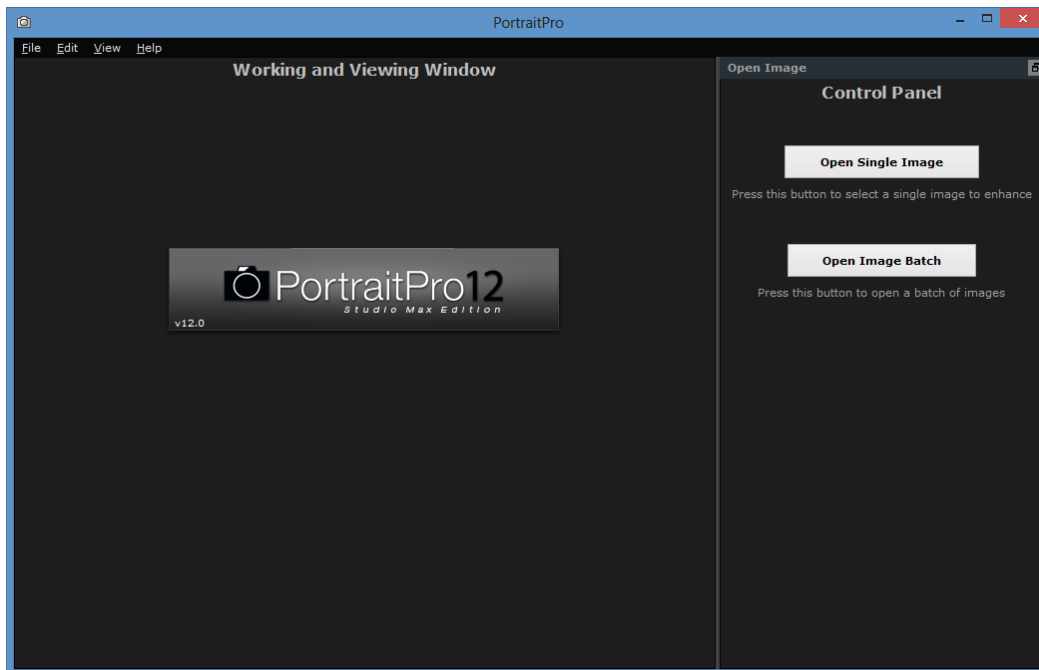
PortraitPro

File Edit View Help

Working and Viewing Window

PortraitPro12
Studio Max Edition
v12.0

Open Image

Control Panel

Open Single Image

Press this button to select a single image to enhance

Open Image Batch

Press this button to open a batch of images